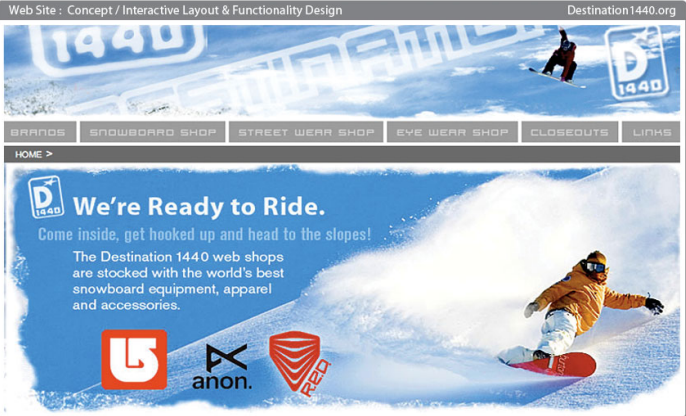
Web Site : Concept / Interactive Layout & Functionality Design

Destination1440.org

1440

DESTINATION

D 1440

BRANDS | SNOWBOARD SHOP | STREET WEAR SHOP | EYE WEAR SHOP | CLOSEOUTS | LINKS

HOME >

D 1440

We're Ready to Ride.

Come inside, get hooked up and head to the slopes!

The Destination 1440 web shops are stocked with the world's best snowboard equipment, apparel and accessories.

anon.

RED